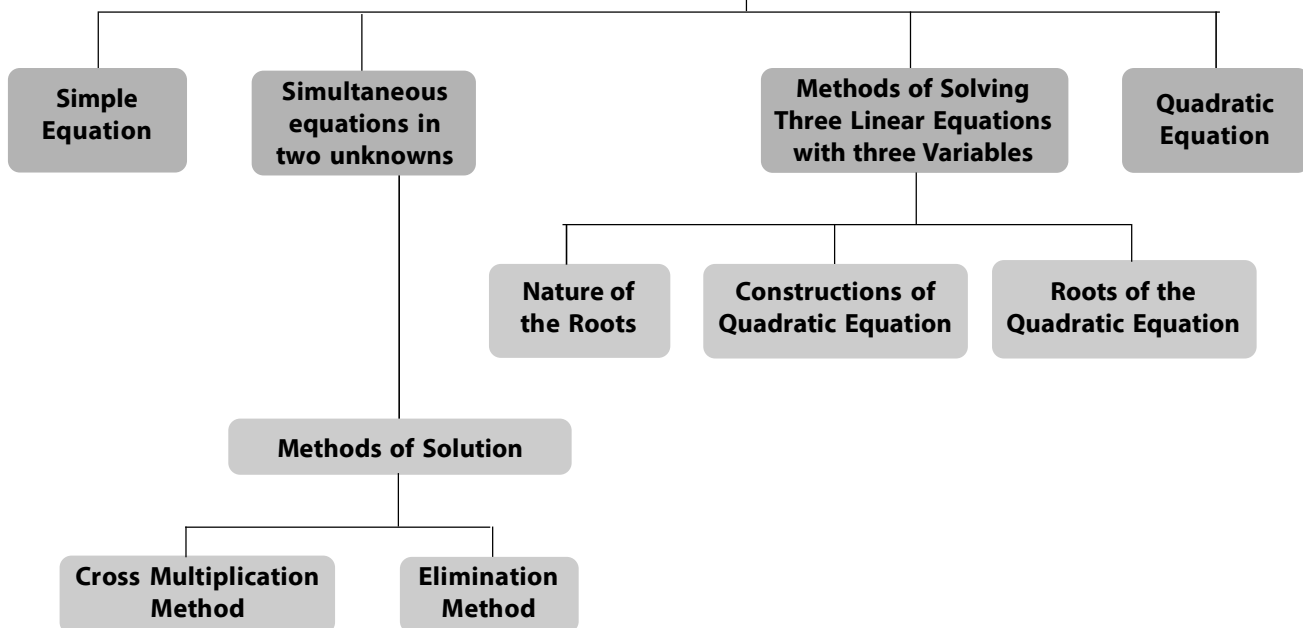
Simple Equation

Simultaneous equations in two unknowns

Methods of Solving Three Linear Equations with three Variables

Quadratic Equation

Nature of the Roots

Constructions of Quadratic Equation

Roots of the Quadratic Equation

Methods of Solution

Cross Multiplication Method

Elimination Method